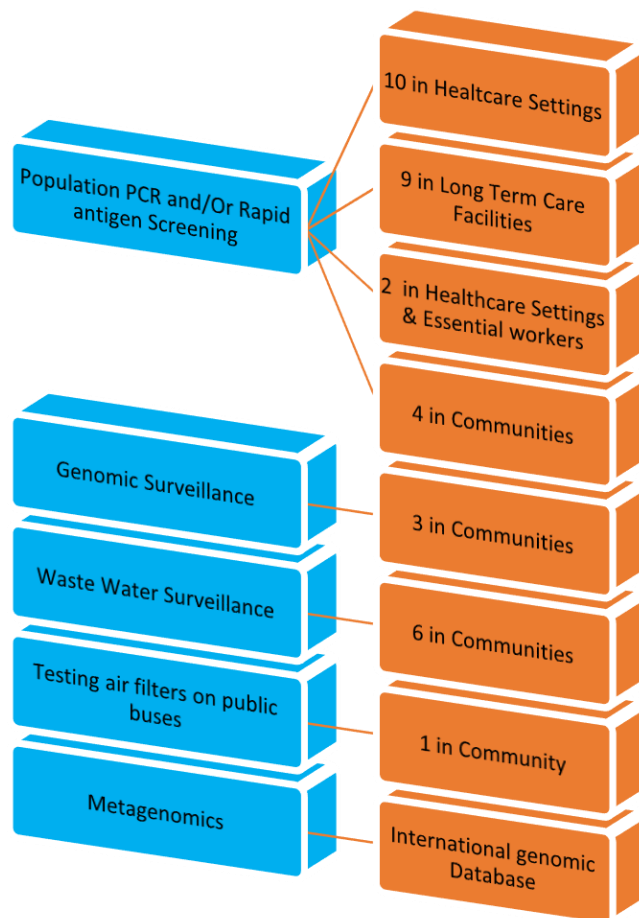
Population PCR and/Or Rapid antigen Screening

10 in Healtcare Settings

9 in Long Term Care Facilities

2 in Healthcare Settings & Essential workers

4 in Communities

Genomic Surveillance

3 in Communities

Waste Water Surveillance

6 in Communities

Testing air filters on public buses

1 in Community

Metagenomics

International genomic Database